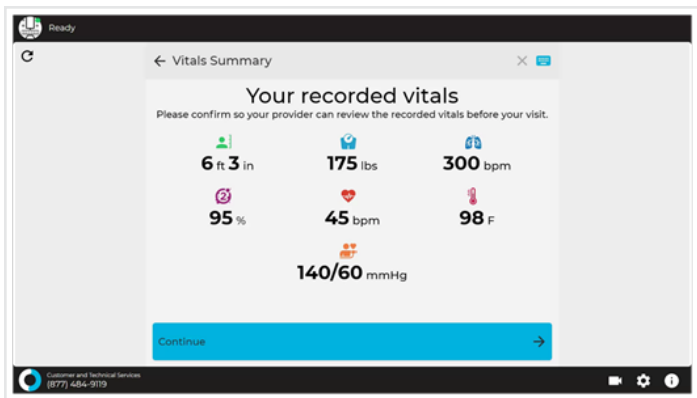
Ready

Vitals Summary

Your recorded vitals

Please confirm so your provider can review the recorded vitals before your visit.

6 ft 3 in

175 lbs

300 bpm

95 %

45 bpm

98 F

140/60 mmHg

Continue

Customer and Technical Services
(877) 484-9119